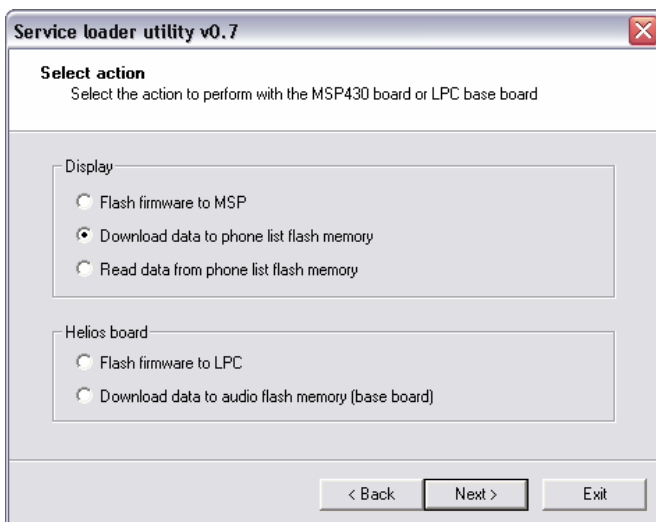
Service loader utility v0.7

Select action
Select the action to perform with the MSP430 board or LPC base board

Display

Flash firmware to MSP

Download data to phone list flash memory

Read data from phone list flash memory

Helios board

Flash firmware to LPC

Download data to audio flash memory (base board)

< Back
Next >
Exit